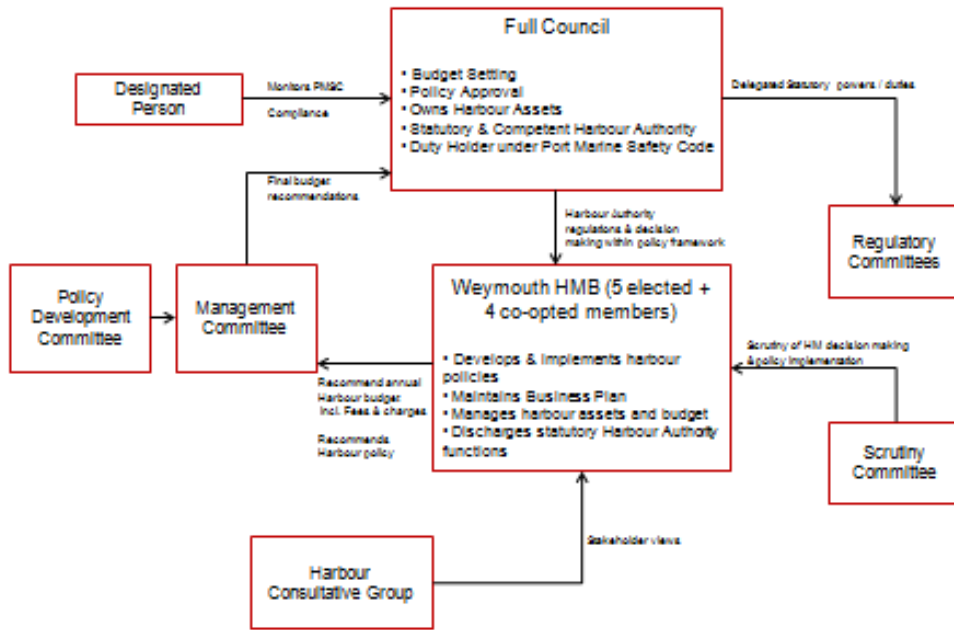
Full Council

• Budget Setting
• Policy Approval
• Owns Harbour Assets
• Statutory & Competent Harbour Authority
• Duty Holder under Port Marine Safety Code

Designated Person

Monitors PMSC Compliance

Delegated Statutory powers / duties

Regulatory Committees

Final budget recommendations

Harbour Authority regulations & decision making within policy framework

Policy Development Committee

Management Committee

Weymouth HMB (5 elected + 4 co-opted members)

• Develops & implements harbour policies
• Maintains Business Plan
• Manages harbour assets and budget
• Discharges statutory Harbour Authority functions

Recommend annual Harbour budget incl. Fees & charges

Recommends Harbour policy

Scrutiny of HM decision making & policy implementation

Scrutiny Committee

Stakeholder views

Harbour Consultative Group